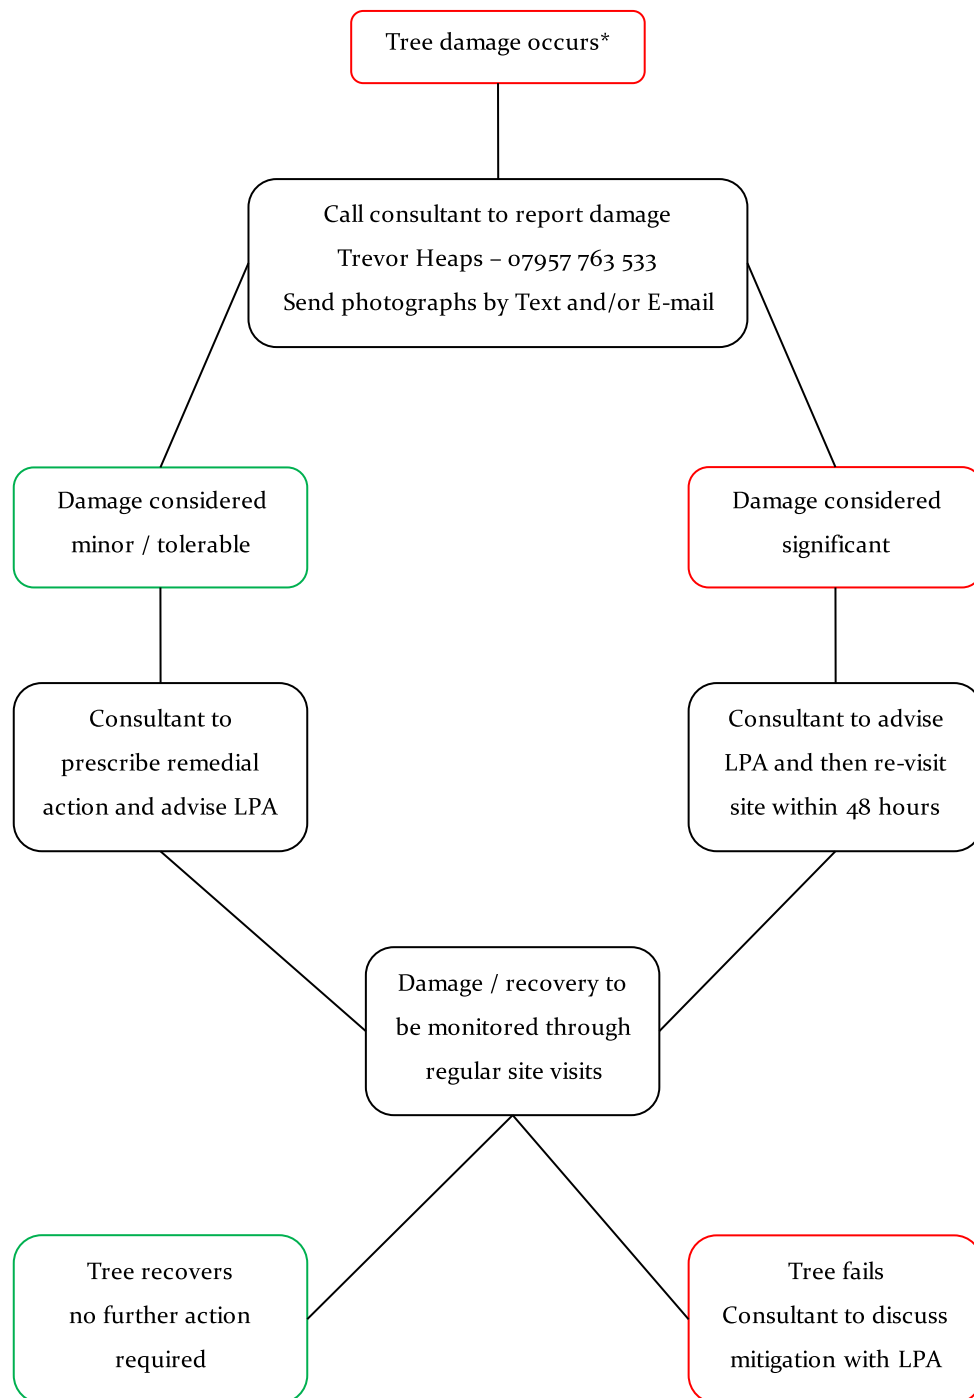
Tree damage occurs*

Call consultant to report damage
Trevor Heaps – 07957 763 533
Send photographs by Text and/or E-mail

Damage considered minor / tolerable

Consultant to prescribe remedial action and advise LPA

Damage considered significant

Consultant to advise LPA and then re-visit site within 48 hours

Damage / recovery to be monitored through regular site visits

Tree recovers
no further action required

Tree fails
Consultant to discuss mitigation with LPA